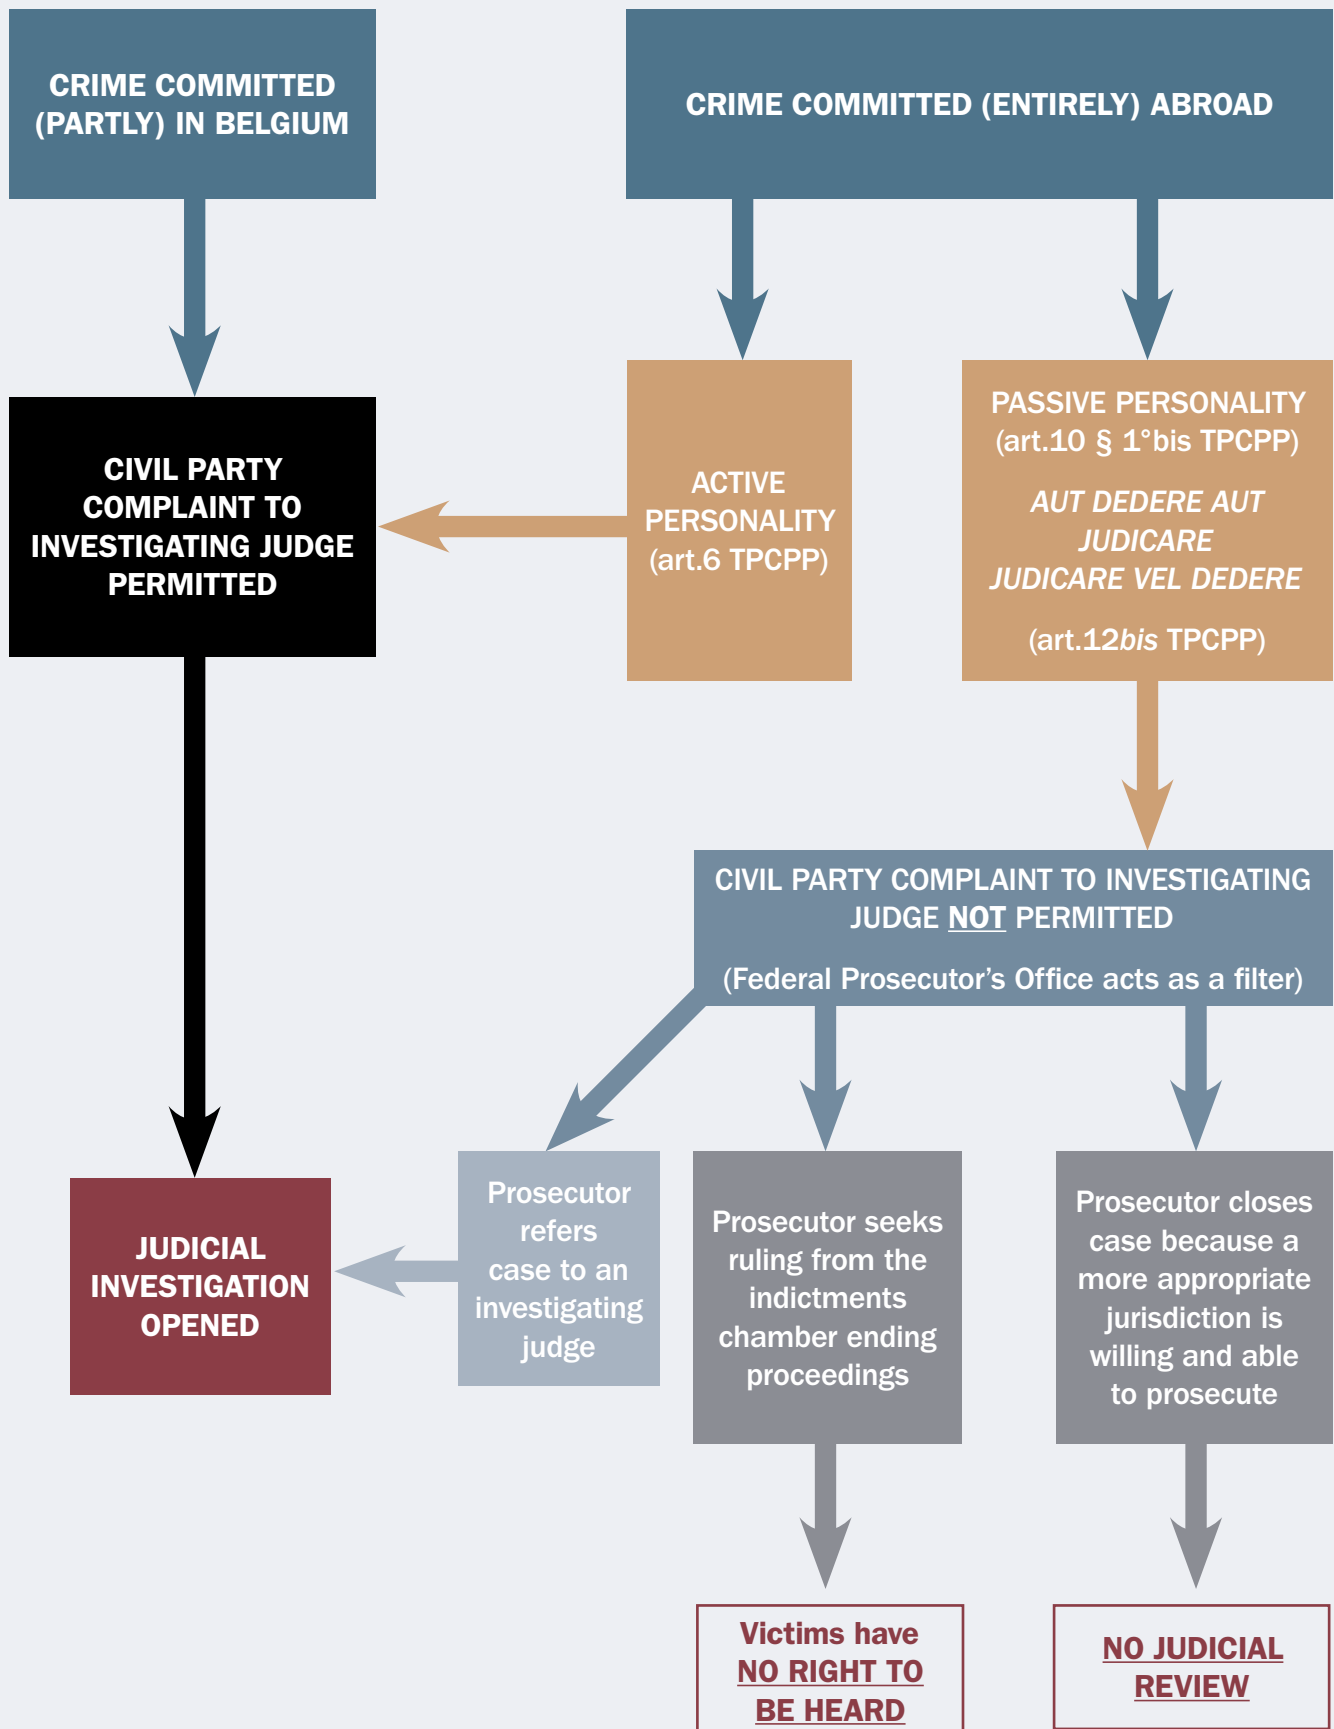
CRIME COMMITTED (PARTLY) IN BELGIUM

CRIME COMMITTED (ENTIRELY) ABROAD

CIVIL PARTY COMPLAINT TO INVESTIGATING JUDGE PERMITTED

ACTIVE PERSONALITY (art.6 TPCPP)

PASSIVE PERSONALITY (art.10 § 1°bis TPCPP)

*AUT DEDERE AUT JUDICARE JUDICARE VEL DEDERE*

(art.12*bis* TPCPP)

CIVIL PARTY COMPLAINT TO INVESTIGATING JUDGE NOT PERMITTED

(Federal Prosecutor's Office acts as a filter)

JUDICIAL INVESTIGATION OPENED

Prosecutor refers case to an investigating judge

Prosecutor seeks ruling from the indictments chamber ending proceedings

Prosecutor closes case because a more appropriate jurisdiction is willing and able to prosecute

Victims have NO RIGHT TO BE HEARD

NO JUDICIAL REVIEW